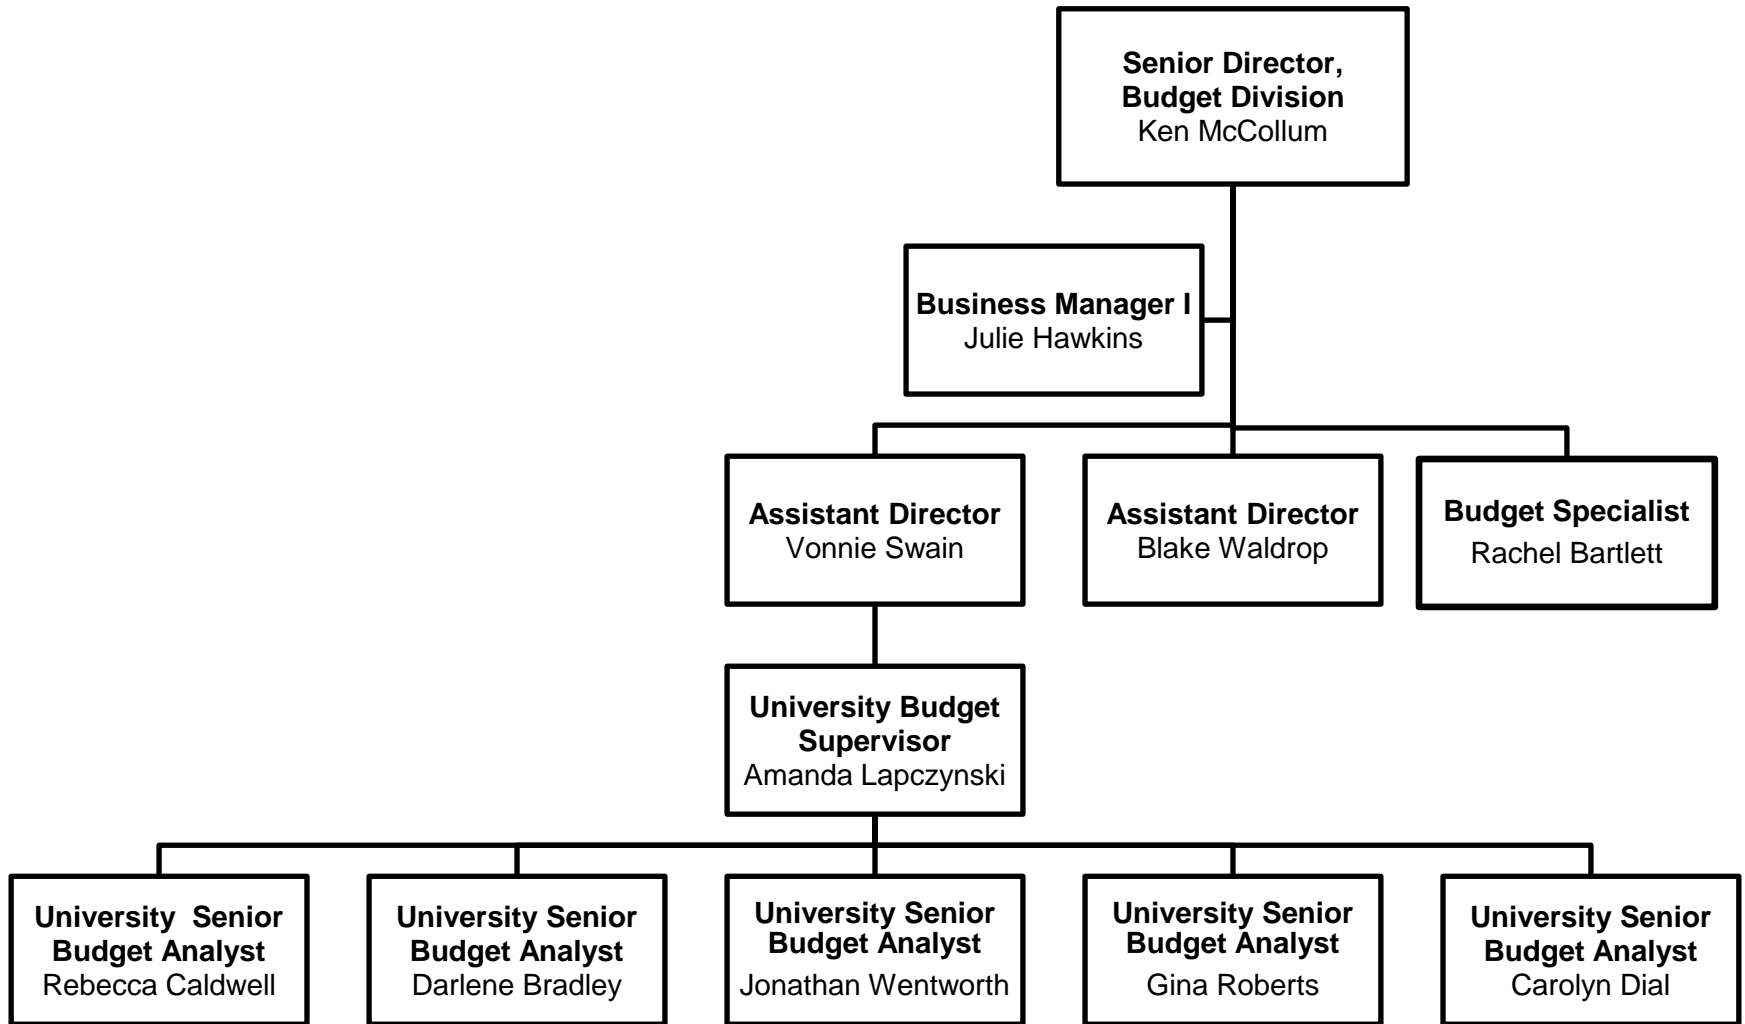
Senior Director, Budget Division
Ken McCollum

Business Manager I
Julie Hawkins

Assistant Director
Vonnie Swain

Assistant Director
Blake Waldrop

Budget Specialist
Rachel Bartlett

University Budget Supervisor
Amanda Lapczynski

University Senior Budget Analyst
Rebecca Caldwell

University Senior Budget Analyst
Darlene Bradley

University Senior Budget Analyst
Jonathan Wentworth

University Senior Budget Analyst
Gina Roberts

University Senior Budget Analyst
Carolyn Dial